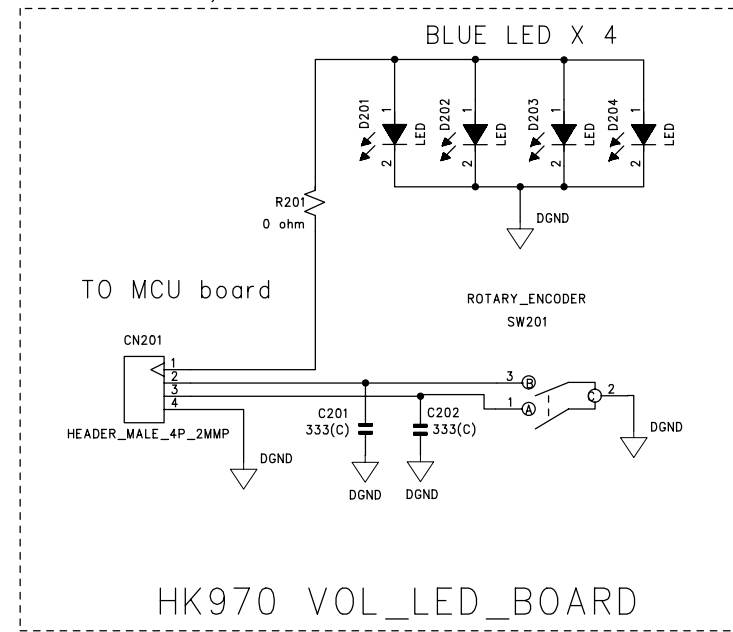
BLUE LED X 4

D201 1 LED 2
D202 1 LED 2
D203 1 LED 2
D204 1 LED 2

R201
0 ohm

DGND

TO MCU board

ROTARY_ENCODER
SW201

CN201
1
2
3
4
HEADER_MALE_4P_2MMP

DGND

C201
333(C)
DGND

C202
333(C)
DGND

3 B
1 A
C 2

DGND

HK970 VOL_LED_BOARD